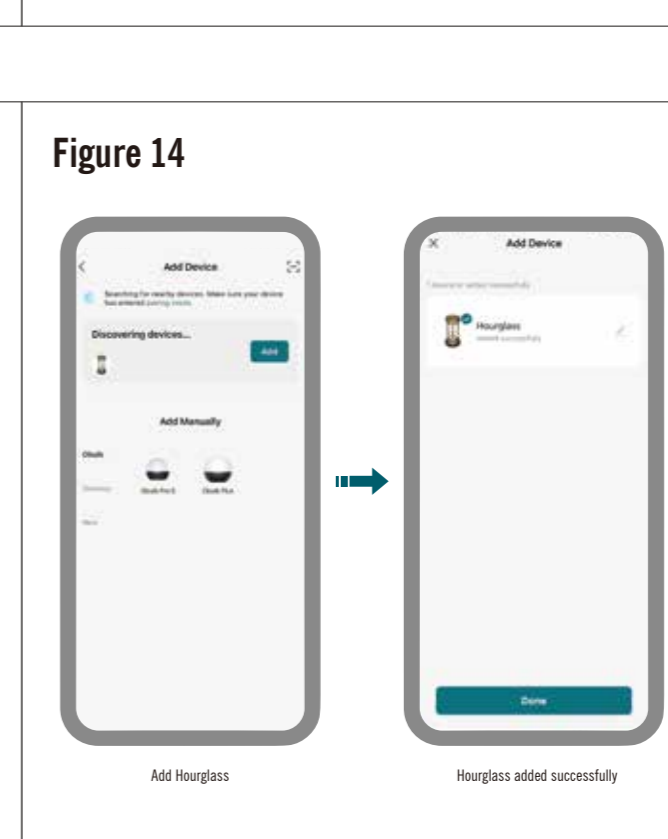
Figure 14

Add Device

Searching for nearby devices. Make sure your device has entered pairing mode.

Discovering devices...

Add

Add Manually

Obsdi

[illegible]

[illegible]

Obsdi Pro S

Obsdi Plus

Add Device

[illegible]

Hourglass

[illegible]

Done

Add Hourglass

Hourglass added successfully